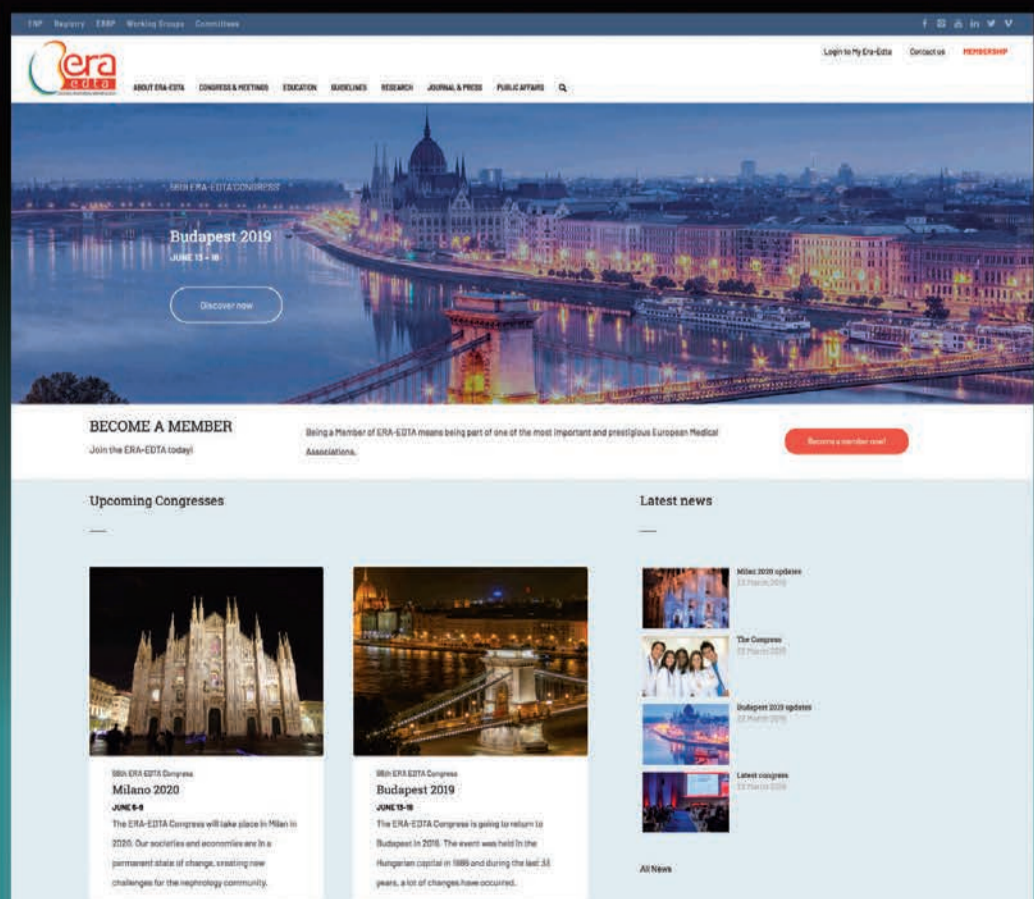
ENP Registry EBBP Working Groups Committees

era edta

Login to My Era-Edta Contact us MEMBERSHIP

ABOUT ERA-EDTA CONGRESS & MEETINGS EDUCATION GUIDELINES RESEARCH JOURNAL & PRESS PUBLIC AFFAIRS

56th ERA-EDTA CONGRESS

Budapest 2019

JUNE 13 - 16

Discover now

BECOME A MEMBER

Join the ERA-EDTA today!

Being a Member of ERA-EDTA means being part of one of the most important and prestigious European Medical Associations.

Become a member now!

Upcoming Congresses

Latest news

Milan 2020 updates
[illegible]

The Congress
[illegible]

Budapest 2019 updates
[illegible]

Latest congress
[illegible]

All News

58th ERA-EDTA Congress

Milano 2020

JUNE 6-9

The ERA-EDTA Congress will take place in Milan in 2020. Our societies and economies are in a permanent state of change, creating new challenges for the nephrology community.

56th ERA-EDTA Congress

Budapest 2019

JUNE 13-16

The ERA-EDTA Congress is going to return to Budapest in 2019. The event was held in the Hungarian capital in 1986 and during the last 33 years, a lot of changes have occurred.